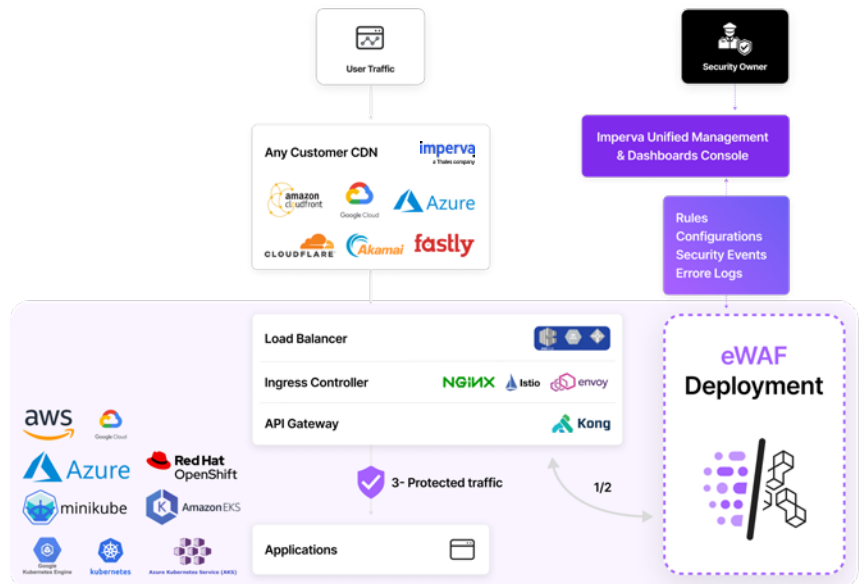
User Traffic

Security Owner

Any Customer CDN

imperva
a Thales company

amazon cloudfront

Google Cloud

Azure

CLOUDFLARE

Akamai

fastly

Imperva Unified Management & Dashboards Console

Rules
Configurations
Security Events
Errore Logs

Load Balancer

Ingress Controller

NGINX

Istio

envoy

API Gateway

Kong

eWAF
Deployment

aws

Google Cloud

Azure

Red Hat
OpenShift

minikube

AmazonEKS

Google Kubernetes Engine

kubernetes

Azure Kubernetes Service (AKS)

3- Protected traffic

1/2

Applications